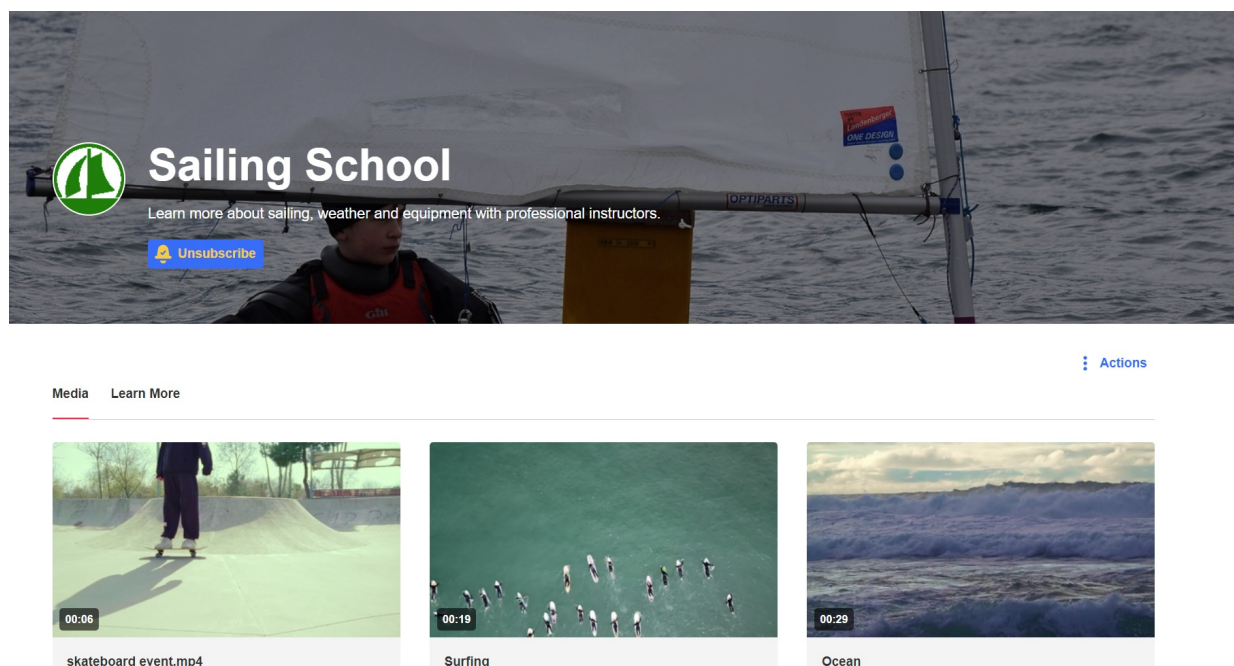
Sailing School

Learn more about sailing, weather and equipment with professional instructors.

Unsubscribe

OPTIPARTS

ONE DESIGN

Actions

Media Learn More

00:06

skateboard event.mp4

00:19

Surfing

00:29

Ocean